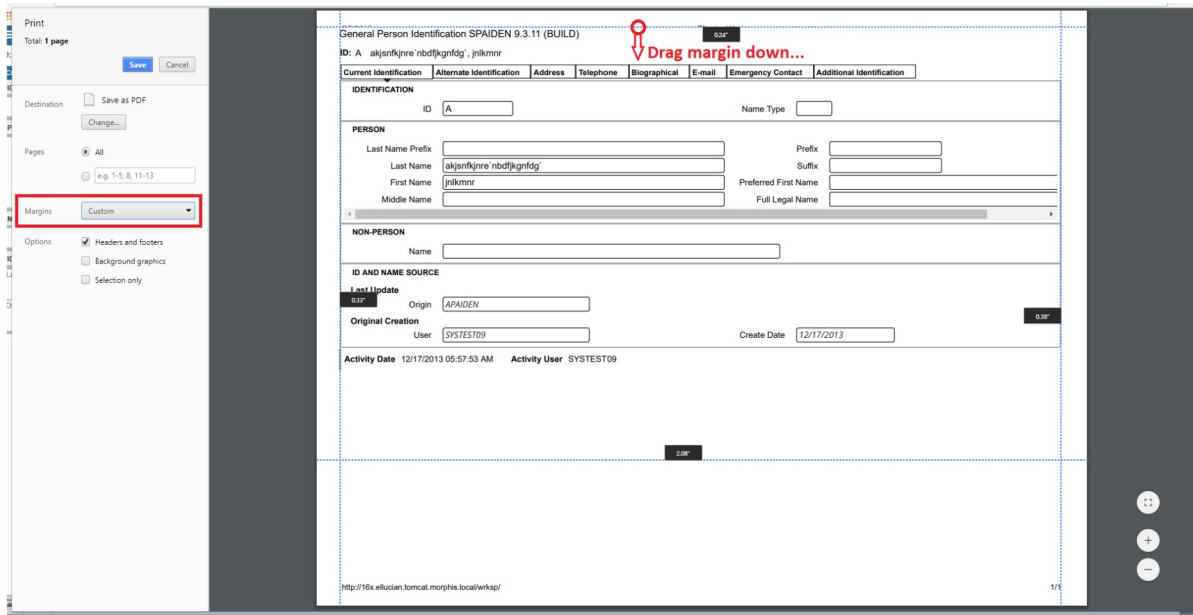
Print
Total: 1 page

Save Cancel

Destination Save as PDF
Change...

Pages All
e.g. 1-5, 8, 11-13

Margins Custom

Options Headers and footers
Background graphics
Selection only

General Person Identification SPAIDEN 9.3.11 (BUILD)
0.24"
Drag margin down...
ID: A akjsnfkjnre`nbdfjkgnfdg`, jnlkmnr

| Current Identification | Alternate Identification | Address | Telephone | Biographical | E-mail | Emergency Contact | Additional Identification |
|---|---|---|---|---|---|---|---|

IDENTIFICATION
ID A
Name Type

PERSON
Last Name Prefix
Prefix
Last Name akjsnfkjnre`nbdfjkgnfdg`
Suffix
First Name jnlkmnr
Preferred First Name
Middle Name
Full Legal Name

NON-PERSON
Name

ID AND NAME SOURCE
Last Update
0.33"
Origin APAIDEN
0.38"
Original Creation
User SYSTEST09
Create Date 12/17/2013

Activity Date 12/17/2013 05:57:53 AM Activity User SYSTEST09

2.08"

http://16x.ellucian.tomcat.morphis.local/wrksp/
1/1